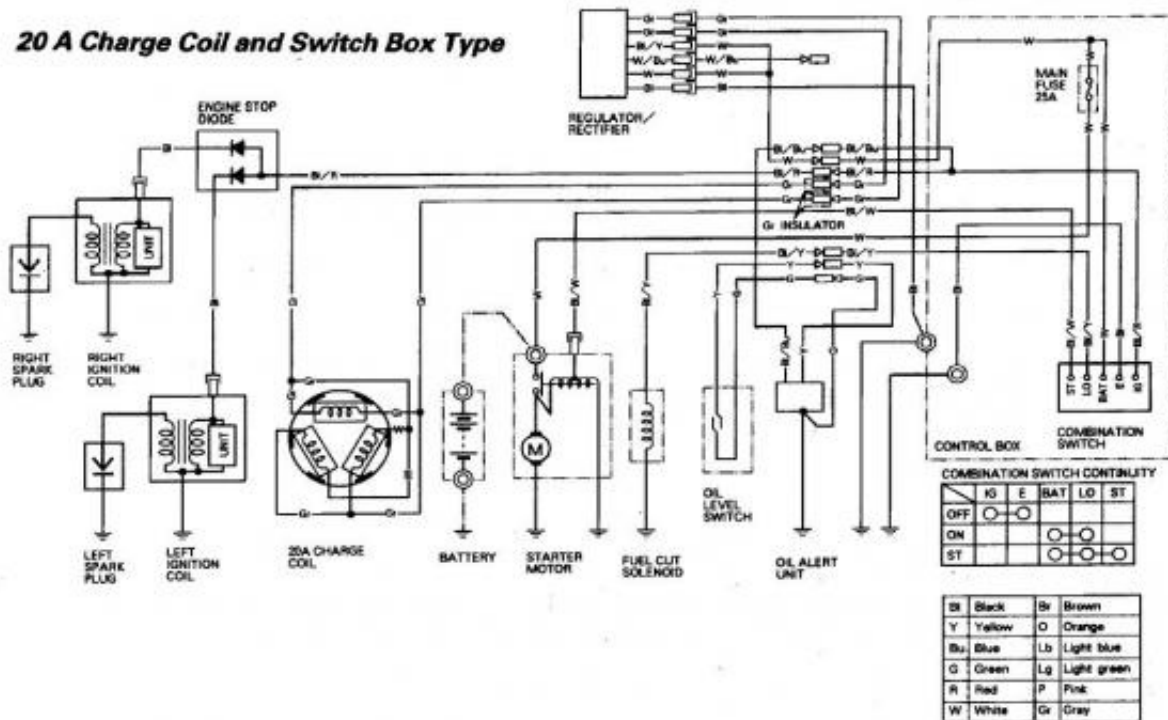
20 A Charge Coil and Switch Box Type

ENGINE STOP DIODE

REGULATOR/ RECTIFIER

MAIN FUSE 25A

Gr INSULATOR

UNIT

UNIT

RIGHT SPARK PLUG

RIGHT IGNITION COIL

LEFT SPARK PLUG

LEFT IGNITION COIL

20A CHARGE COIL

BATTERY

STARTER MOTOR

M

FUEL CUT SOLENOID

OIL LEVEL SWITCH

OIL ALERT UNIT

CONTROL BOX

COMBINATION SWITCH

ST LO BAT E IG

COMBINATION SWITCH CONTINUITY

| | IG | E | BAT | LO | ST |
|---|---|---|---|---|---|
| OFF | O | O | | | |
| ON | | | O | O | |
| ST | | | O | O | O |

| Bl | Black | Br | Brown |
|---|---|---|---|
| Y | Yellow | O | Orange |
| Bu | Blue | Lb | Light blue |
| G | Green | Lg | Light green |
| R | Red | P | Pink |
| W | White | Gr | Gray |